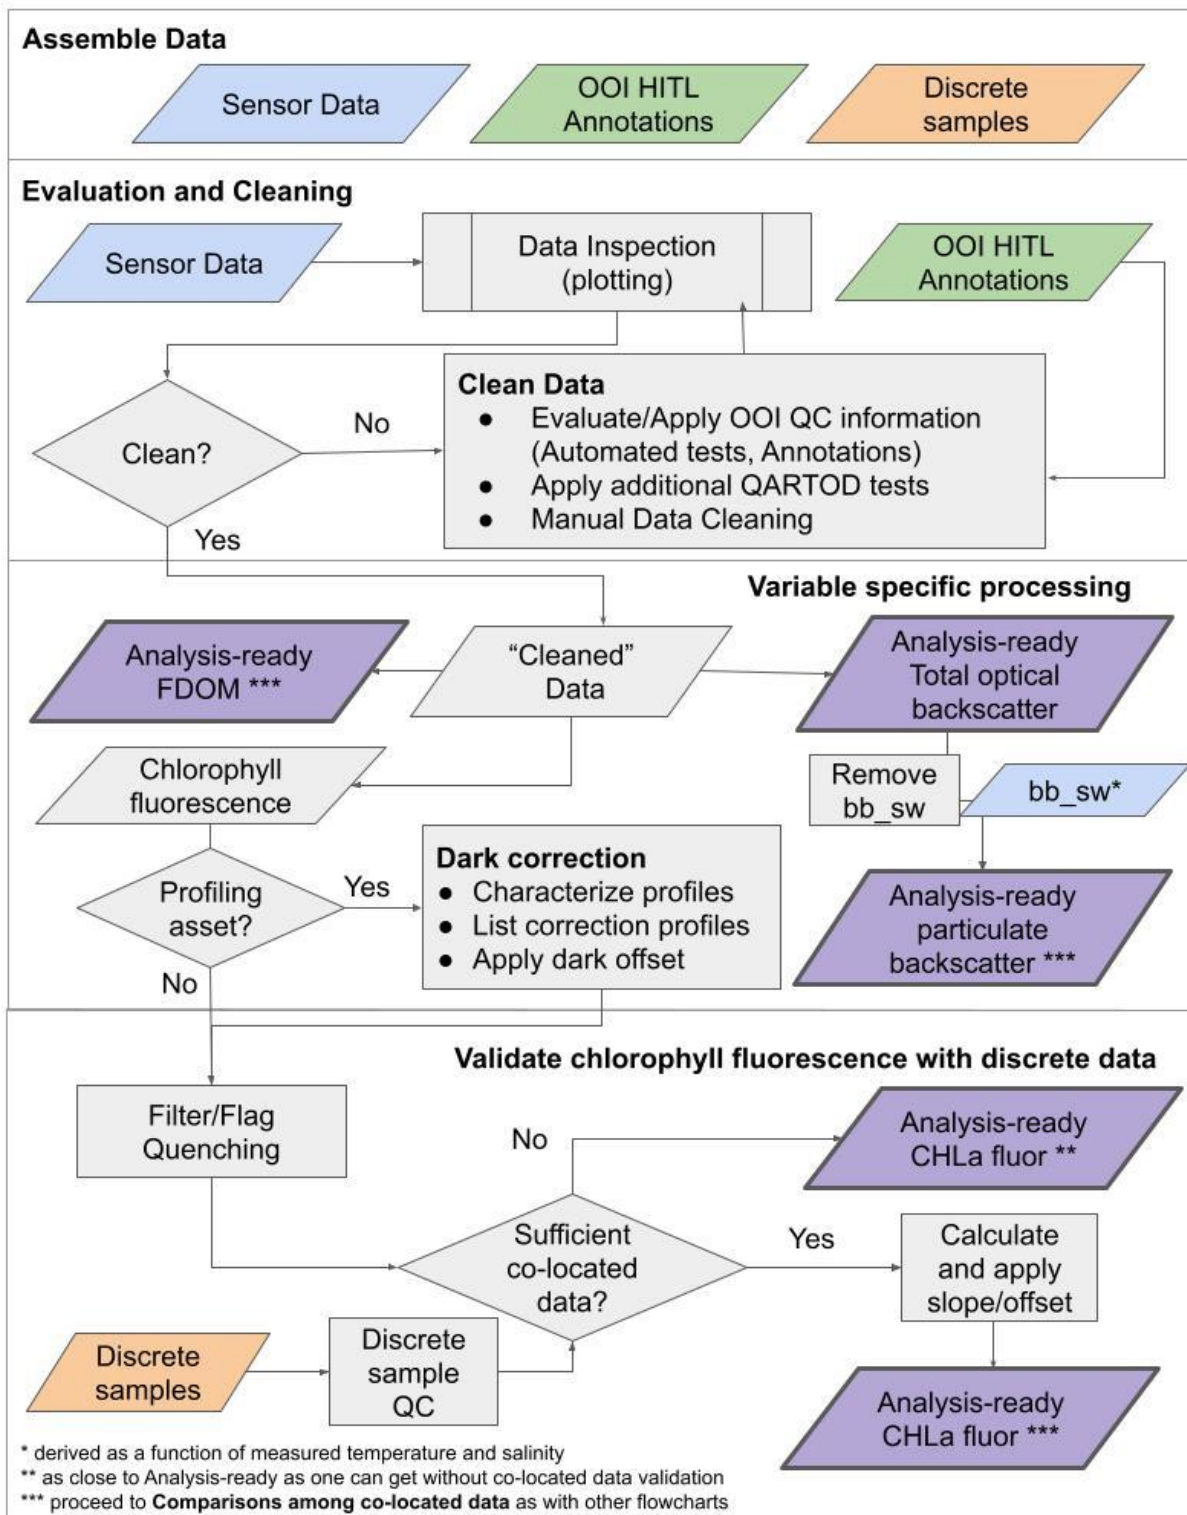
Assemble Data

Sensor Data

OOI HITL Annotations

Discrete samples

Evaluation and Cleaning

Sensor Data

Data Inspection (plotting)

OOI HITL Annotations

Clean?

No

Clean Data
- Evaluate/Apply OOI QC information (Automated tests, Annotations)
- Apply additional QARTOD tests
- Manual Data Cleaning

Yes

Variable specific processing

Analysis-ready FDOM ***

"Cleaned" Data

Analysis-ready Total optical backscatter

Chlorophyll fluorescence

Remove bb_sw

bb_sw*

Profiling asset?

Yes

Dark correction
- Characterize profiles
- List correction profiles
- Apply dark offset

Analysis-ready particulate backscatter ***

No

Validate chlorophyll fluorescence with discrete data

Filter/Flag Quenching

No

Analysis-ready CHLa fluor **

Sufficient co-located data?

Yes

Calculate and apply slope/offset

Discrete samples

Discrete sample QC

Analysis-ready CHLa fluor ***

* derived as a function of measured temperature and salinity
** as close to Analysis-ready as one can get without co-located data validation
*** proceed to **Comparisons among co-located data** as with other flowcharts